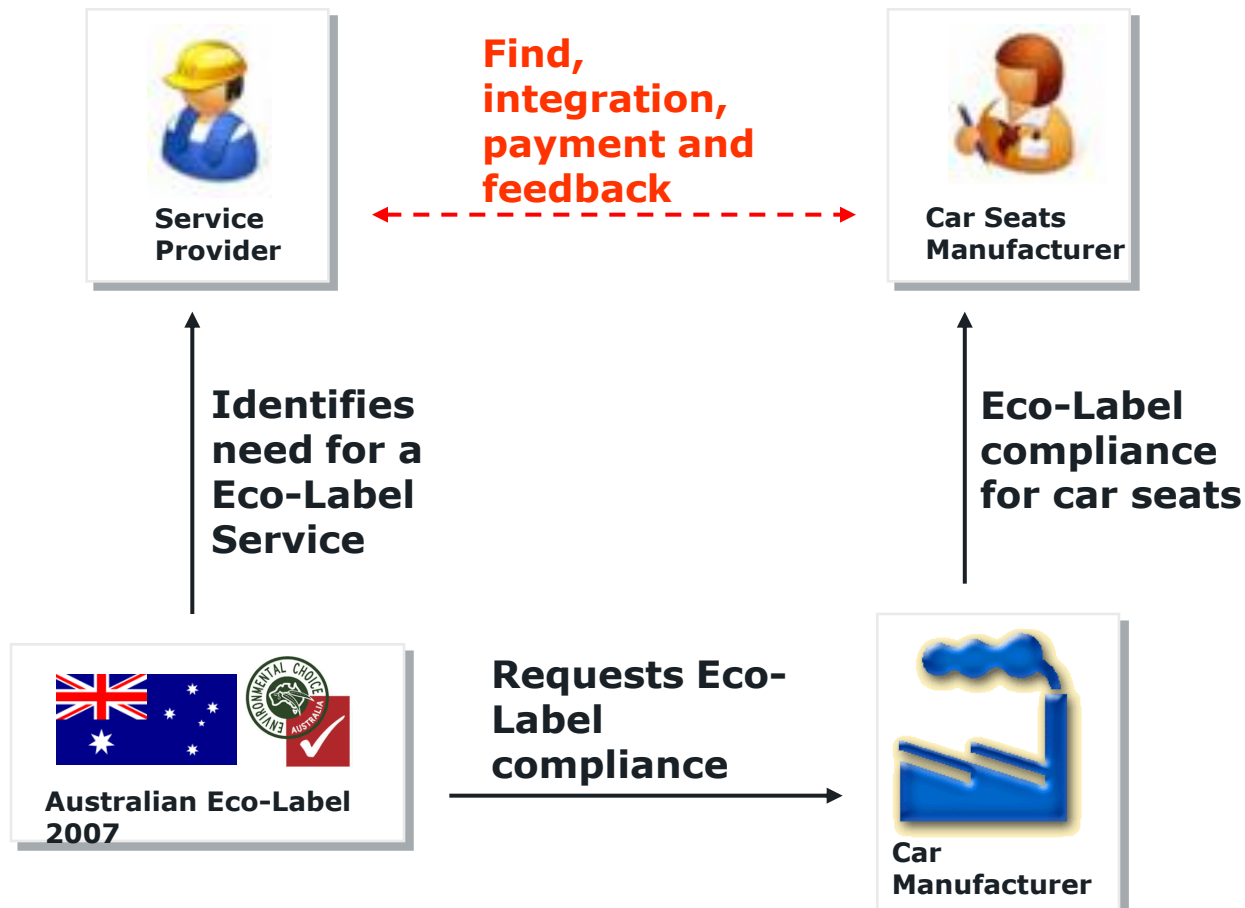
Service Provider

Find, integration, payment and feedback

Car Seats Manufacturer

Identifies need for a Eco-Label Service

Eco-Label compliance for car seats

ENVIRONMENTAL CHOICE AUSTRALIA

Australian Eco-Label 2007

Requests Eco-Label compliance

Car Manufacturer